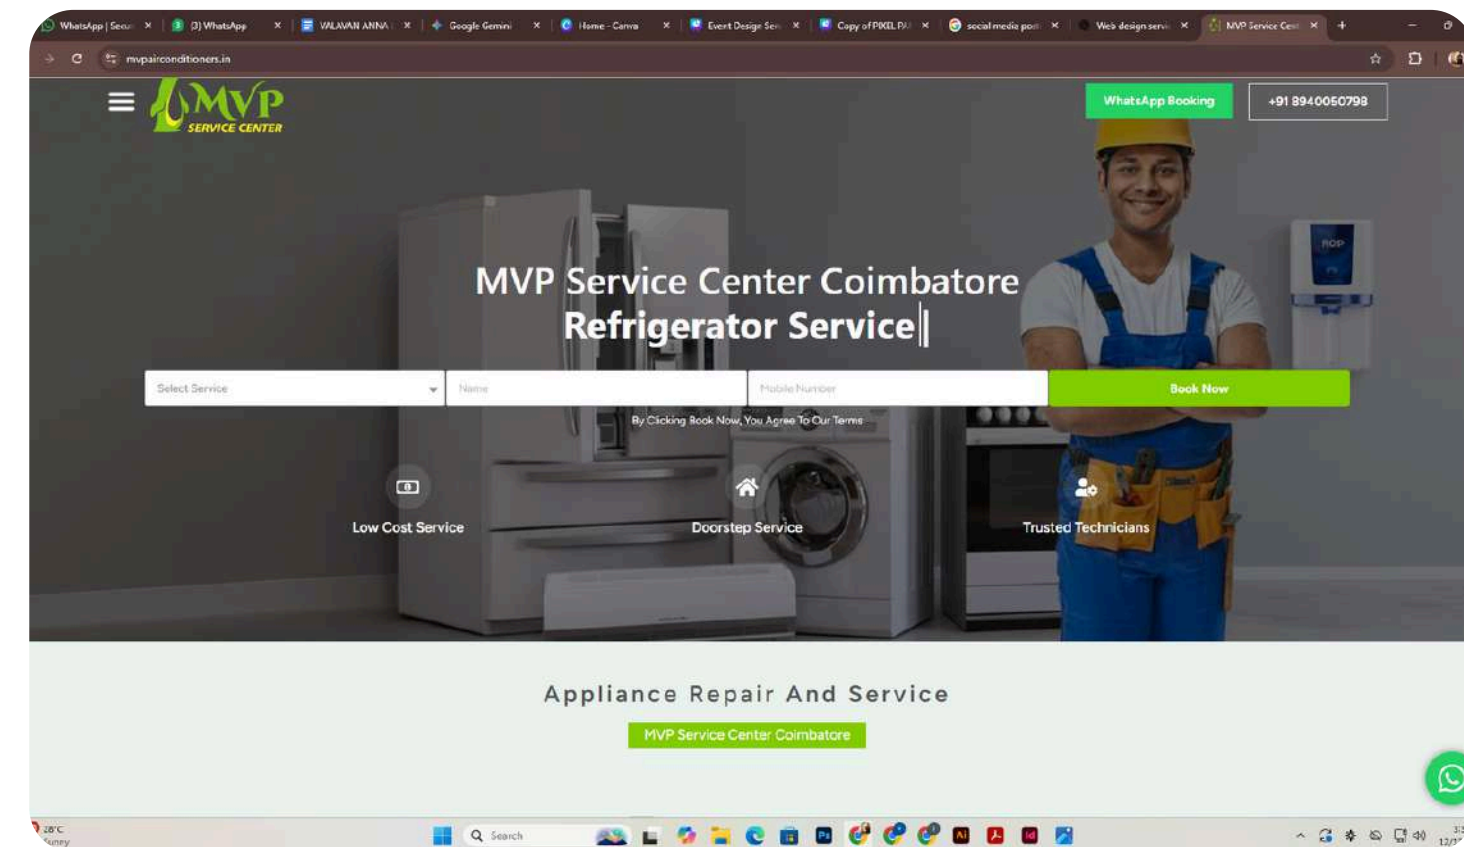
WhatsApp | Secu ×
(3) WhatsApp ×
VALAVAN ANNA ×
Google Gemini ×
Home - Canva ×
Event Design Ser ×
Copy of PIXEL PA ×
social media post ×
Web design servi ×
MVP Service Cen ×
+

mvpairconditioners.in

MVP
SERVICE CENTER

WhatsApp Booking
+91 8940050798

MVP Service Center Coimbatore
Refrigerator Service

Select Service
Name
Mobile Number
Book Now

By Clicking Book Now, You Agree To Our Terms

Low Cost Service
Doorstep Service
Trusted Technicians

Appliance Repair And Service
MVP Service Center Coimbatore

28°C
Sunny
Search